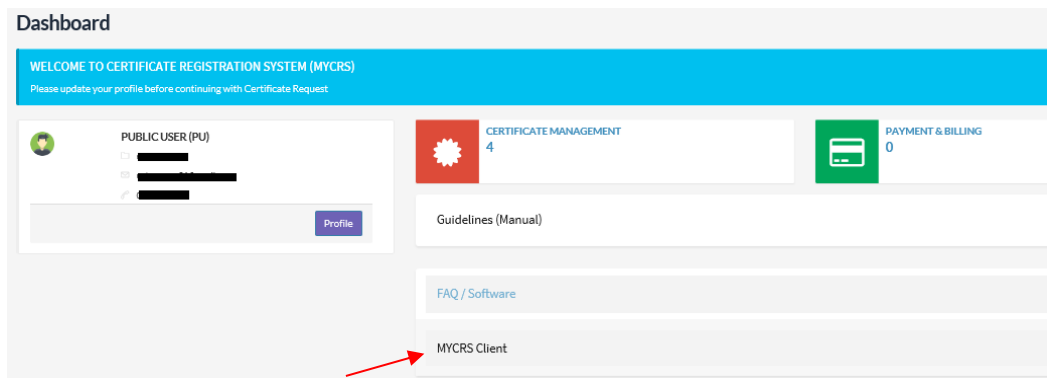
Dashboard

WELCOME TO CERTIFICATE REGISTRATION SYSTEM (MYCRS)
Please update your profile before continuing with Certificate Request

PUBLIC USER (PU)

Profile

CERTIFICATE MANAGEMENT
4

PAYMENT & BILLING
0

Guidelines (Manual)

FAQ / Software

MYCRS Client